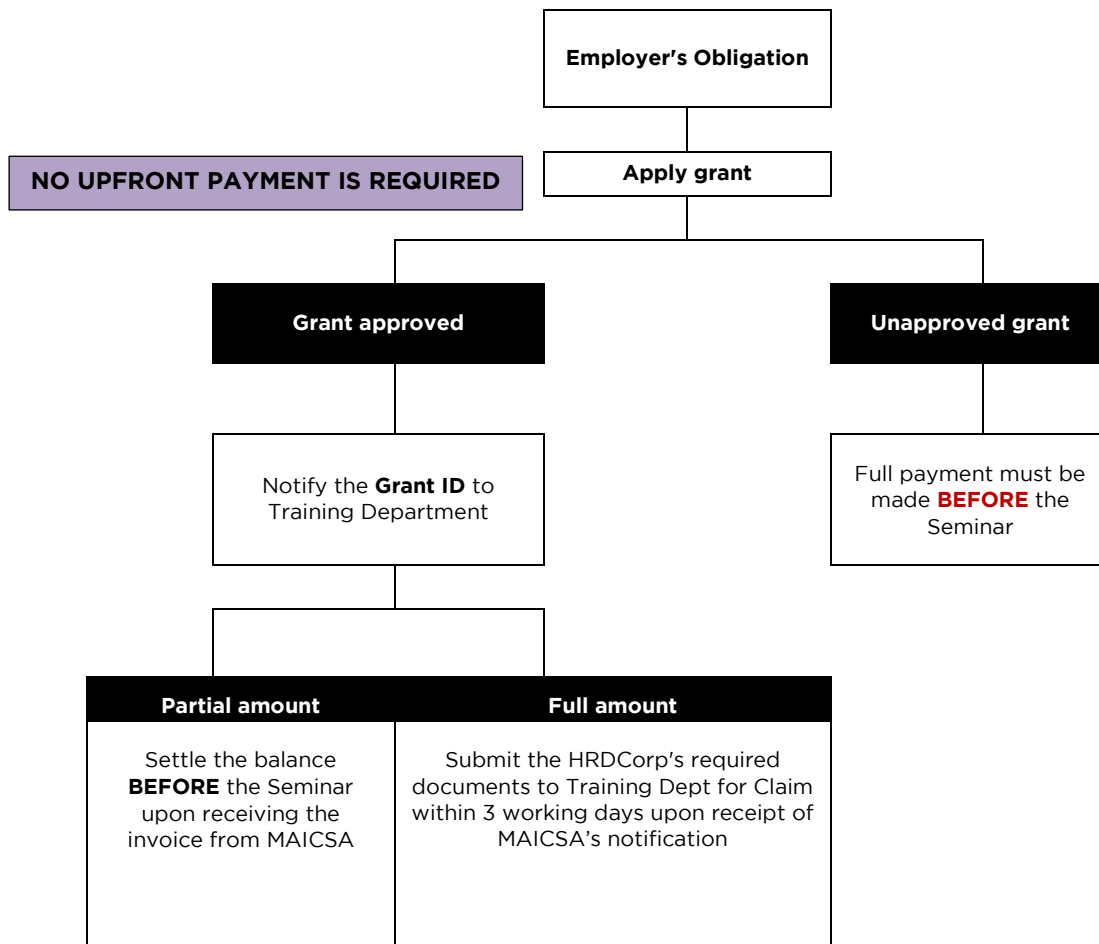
Employer's Obligation

NO UPFRONT PAYMENT IS REQUIRED

Apply grant

Grant approved

Unapproved grant

Notify the **Grant ID** to Training Department

Full payment must be made **BEFORE** the Seminar

Partial amount

Full amount

Settle the balance **BEFORE** the Seminar upon receiving the invoice from MAICSA

Submit the HRDCorp's required documents to Training Dept for Claim within 3 working days upon receipt of MAICSA's notification